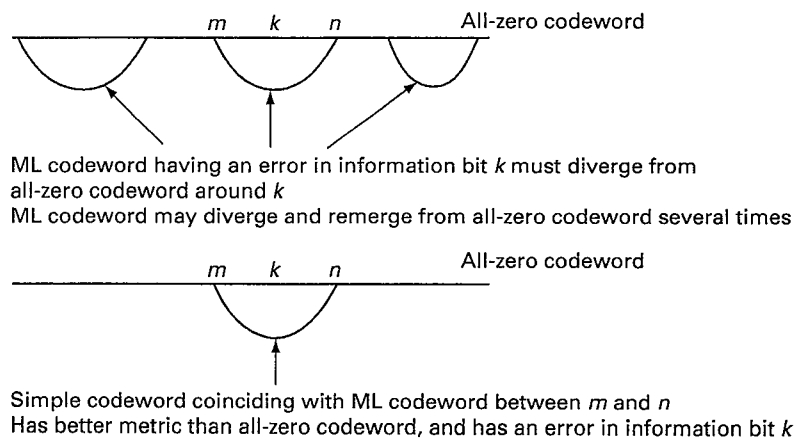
$m$ $k$ $n$ All-zero codeword

ML codeword having an error in information bit $k$ must diverge from all-zero codeword around $k$
ML codeword may diverge and remerge from all-zero codeword several times

$m$ $k$ $n$ All-zero codeword

Simple codeword coinciding with ML codeword between $m$ and $n$
Has better metric than all-zero codeword, and has an error in information bit $k$